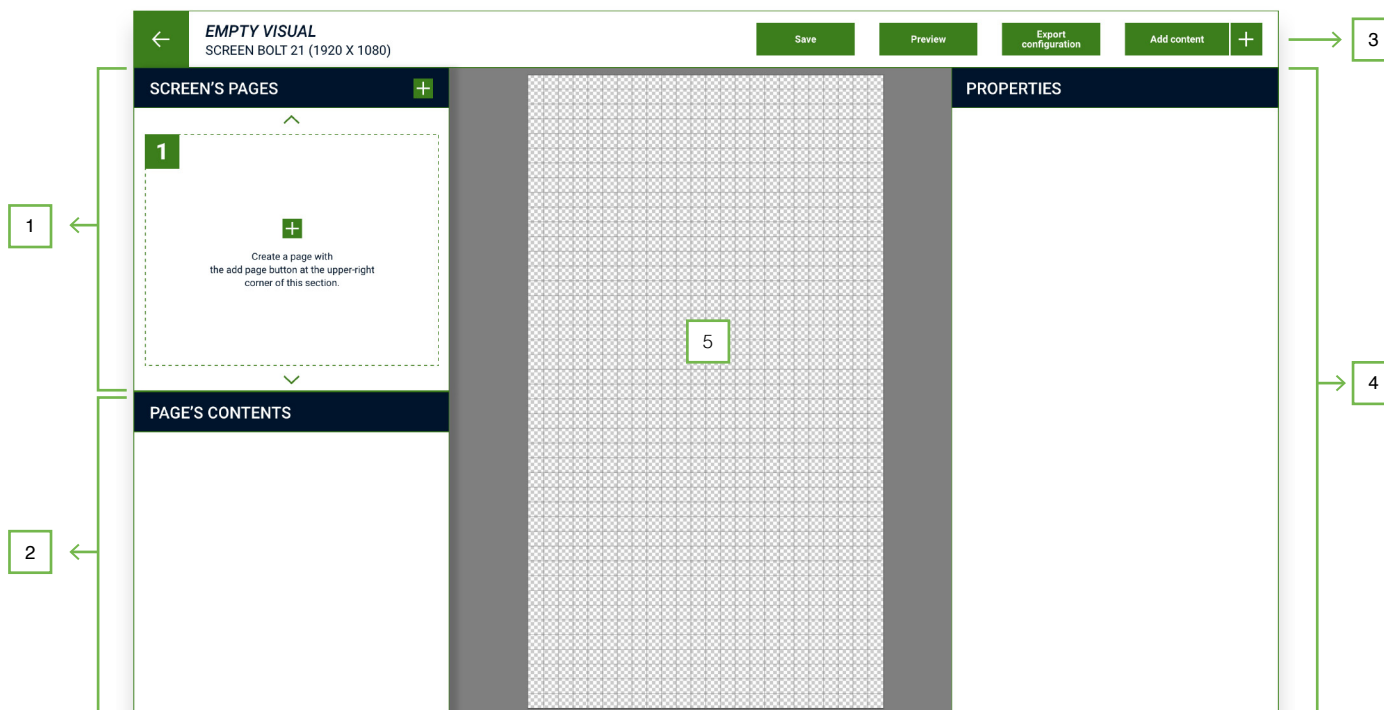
EMPTY VISUAL
SCREEN BOLT 21 (1920 X 1080)

Save

Preview

Export configuration

Add content

3

SCREEN'S PAGES

1

Create a page with the add page button at the upper-right corner of this section.

1

PAGE'S CONTENTS

2

5

PROPERTIES

4